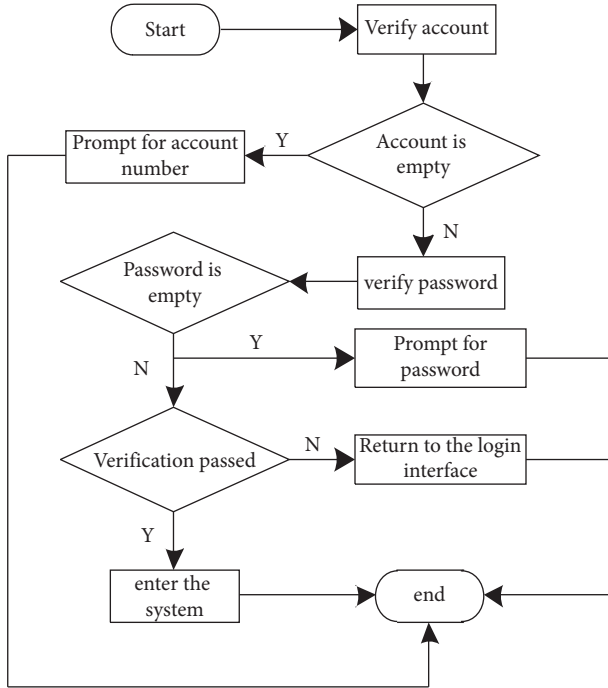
Start

Verify account

Prompt for account number

Y

Account is empty

N

Password is empty

verify password

N

Y

Prompt for password

Verification passed

N

Return to the login interface

Y

enter the system

end